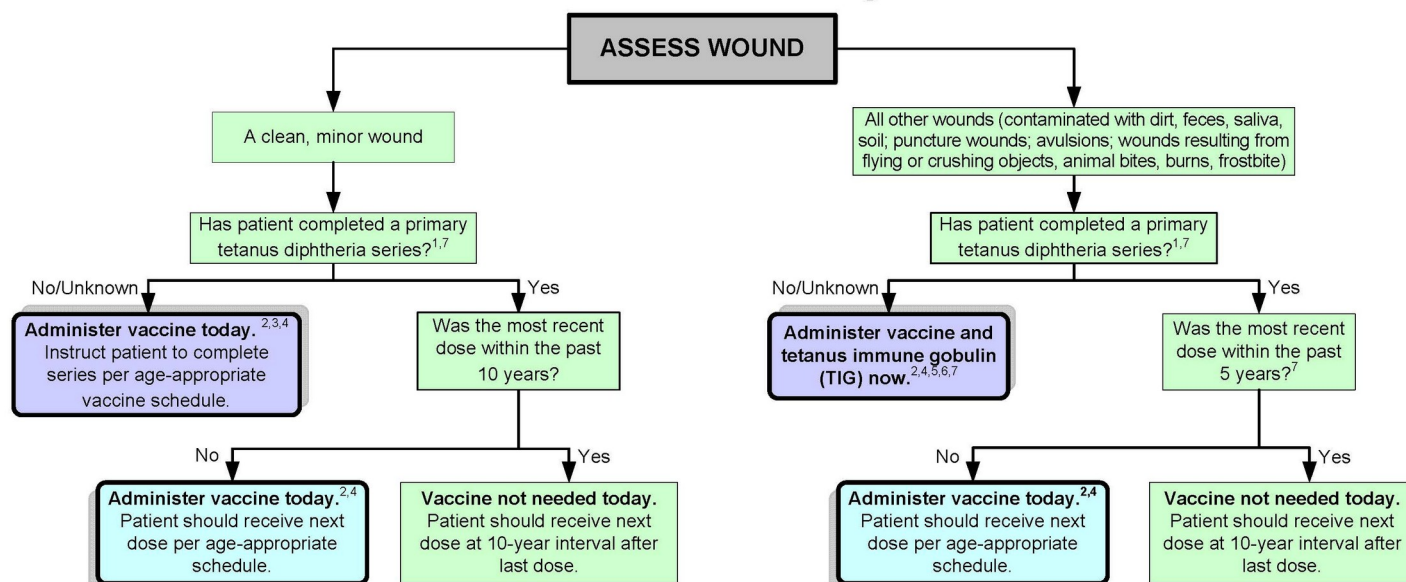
ASSESS WOUND

A clean, minor wound

Has patient completed a primary tetanus diphtheria series?$^{1,7}$

No/Unknown

Administer vaccine today.$^{2,3,4}$ Instruct patient to complete series per age-appropriate vaccine schedule.

Yes

Was the most recent dose within the past 10 years?

No

Administer vaccine today.$^{2,4}$ Patient should receive next dose per age-appropriate schedule.

Yes

Vaccine not needed today. Patient should receive next dose at 10-year interval after last dose.

All other wounds (contaminated with dirt, feces, saliva, soil; puncture wounds; avulsions; wounds resulting from flying or crushing objects, animal bites, burns, frostbite)

Has patient completed a primary tetanus diphtheria series?$^{1,7}$

No/Unknown

Administer vaccine and tetanus immune gobulin (TIG) now.$^{2,4,5,6,7}$

Yes

Was the most recent dose within the past 5 years?$^{7}$

No

Administer vaccine today.$^{2,4}$ Patient should receive next dose per age-appropriate schedule.

Yes

Vaccine not needed today. Patient should receive next dose at 10-year interval after last dose.